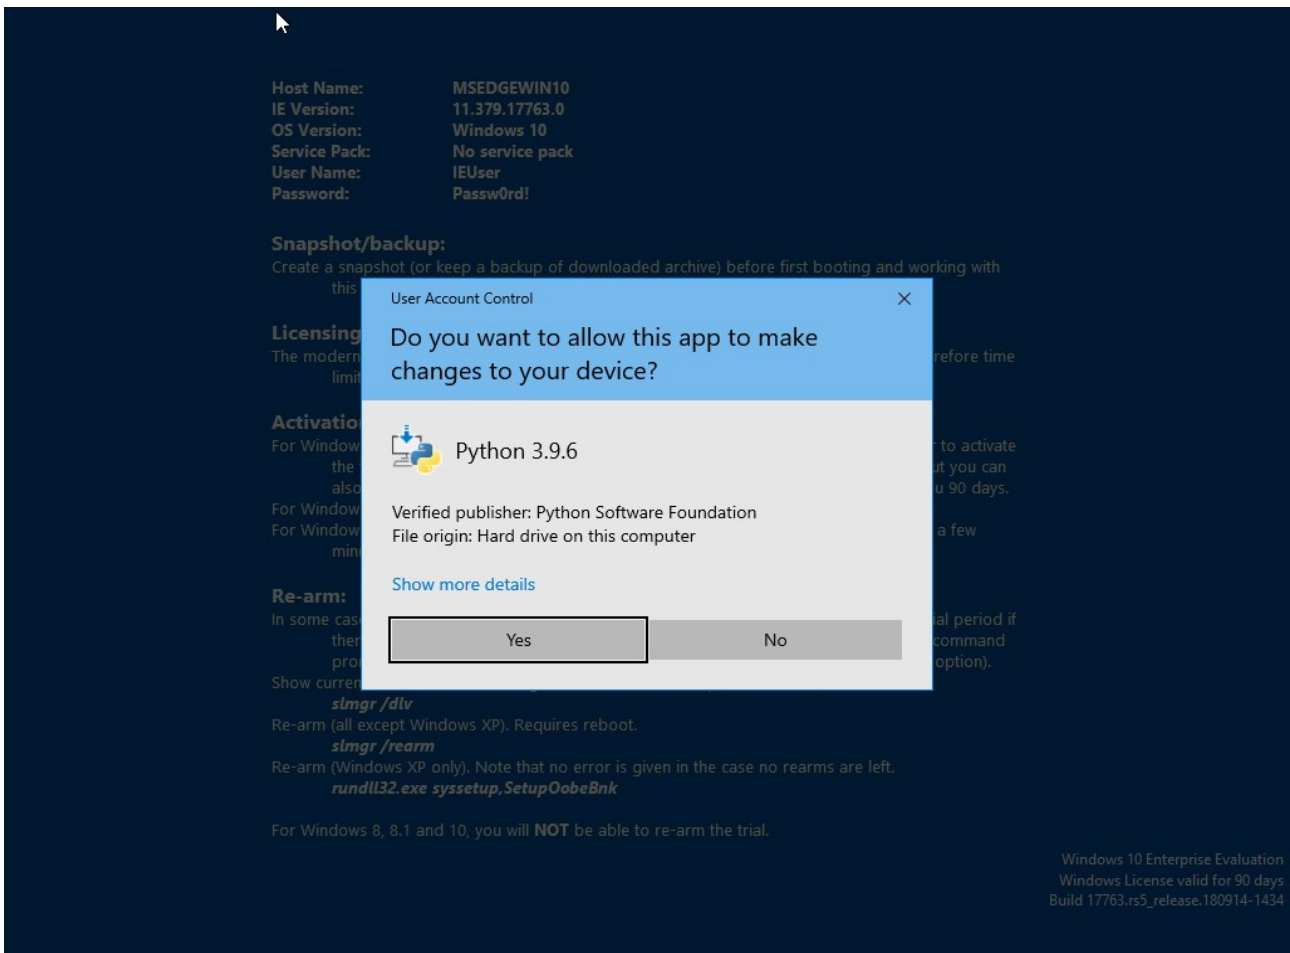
Host Name: MSEDGEWIN10
IE Version: 11.379.17763.0
OS Version: Windows 10
Service Pack: No service pack
User Name: IEUser
Password: Passw0rd!

Snapshot/backup:
Create a snapshot (or keep a backup of downloaded archive) before first booting and working with this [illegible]

Licensing
The modern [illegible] refore time limit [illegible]

Activation
For Window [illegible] to activate the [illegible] ut you can also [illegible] u 90 days.
For Window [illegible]
For Window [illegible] a few min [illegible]

Re-arm:
In some cas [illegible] ial period if ther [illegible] command pro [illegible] option).
Show curren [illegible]
slmgr /dlv
Re-arm (all except Windows XP). Requires reboot.
slmgr /rearm
Re-arm (Windows XP only). Note that no error is given in the case no rearms are left.
rundll32.exe syssetup,SetupOobeBnk

For Windows 8, 8.1 and 10, you will NOT be able to re-arm the trial.

User Account Control
Do you want to allow this app to make changes to your device?

Python 3.9.6

Verified publisher: Python Software Foundation
File origin: Hard drive on this computer

Show more details

Yes
No

Windows 10 Enterprise Evaluation
Windows License valid for 90 days
Build 17763.rs5_release.180914-1434